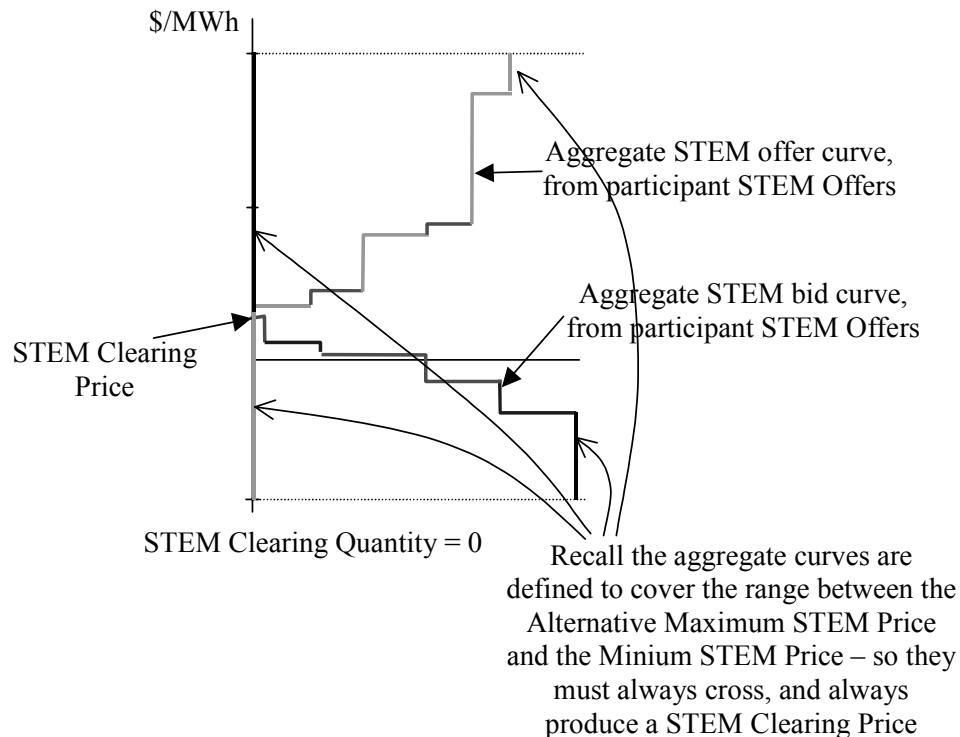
$/MWh

Aggregate STEM offer curve, from participant STEM Offers

Aggregate STEM bid curve, from participant STEM Offers

STEM Clearing Price

STEM Clearing Quantity = 0

Recall the aggregate curves are defined to cover the range between the Alternative Maximum STEM Price and the Minium STEM Price – so they must always cross, and always produce a STEM Clearing Price